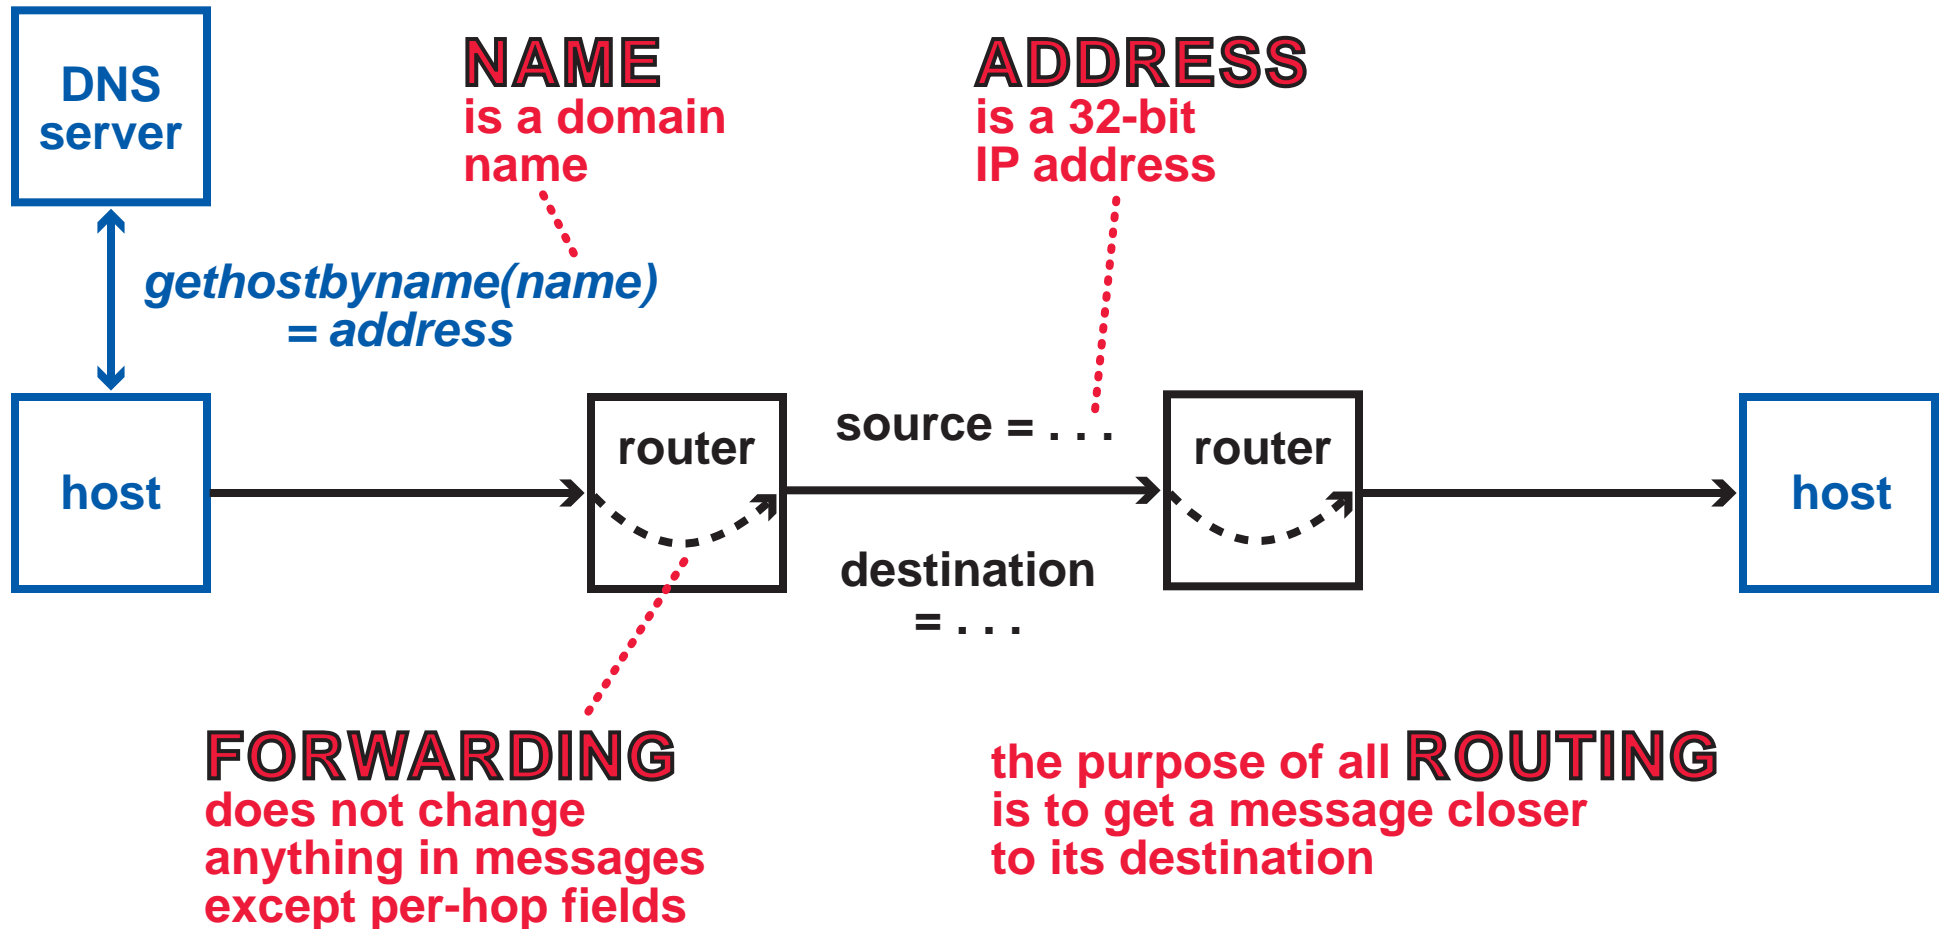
DNS server

NAME
is a domain name

ADDRESS
is a 32-bit IP address

gethostbyname(name) = address

host

router

source = . . .

router

host

destination = . . .

FORWARDING
does not change anything in messages except per-hop fields

the purpose of all ROUTING is to get a message closer to its destination